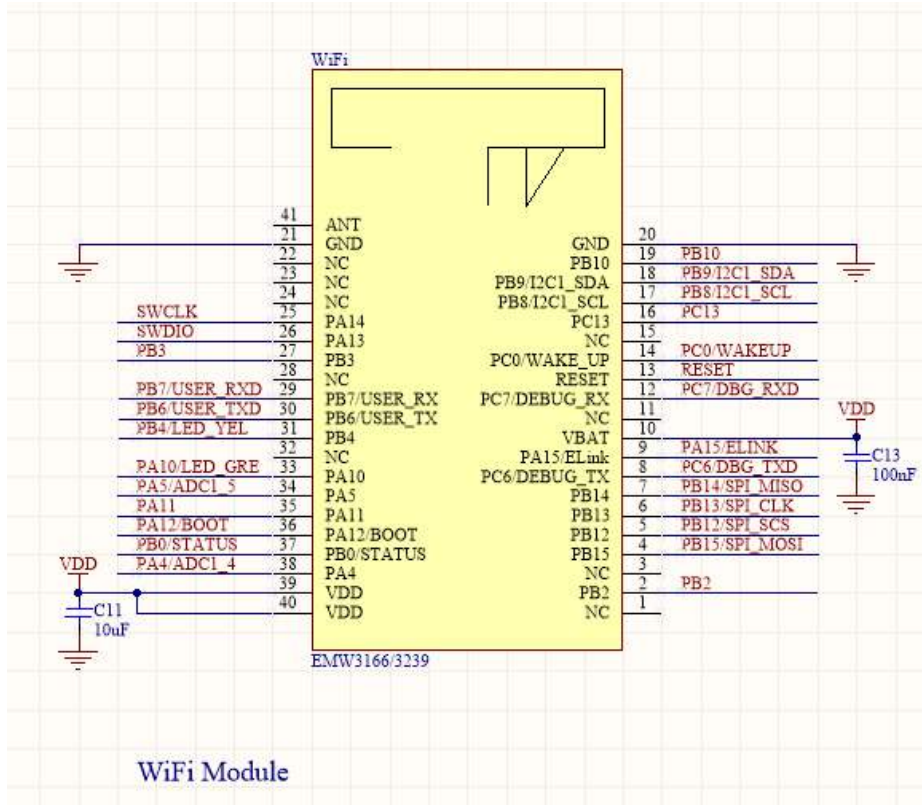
WiFi

41 ANT
21 GND
22 NC
23 NC
24 NC
SWCLK 25 PA14
SWDIO 26 PA13
PB3 27 PB3
28 NC
PB7/USER_RXD 29 PB7/USER_RX
PB6/USER_TXD 30 PB6/USER_TX
PB4/LED_YEL 31 PB4
32 NC
PA10/LED_GRE 33 PA10
PA5/ADC1_5 34 PA5
PA11 35 PA11
PA12/BOOT 36 PA12/BOOT
PB0/STATUS 37 PB0/STATUS
PA4/ADC1_4 38 PA4
VDD
39 VDD
40 VDD
C11
10uF

GND 20
PB10 19 PB10
PB9/I2C1_SDA 18 PB9/I2C1_SDA
PB8/I2C1_SCL 17 PB8/I2C1_SCL
PC13 16 PC13
NC 15
PC0/WAKE_UP 14 PC0/WAKEUP
RESET 13 RESET
PC7/DEBUG_RX 12 PC7/DBG_RXD
NC 11
VBAT 10
VDD
PA15/ELink 9 PA15/ELINK
PC6/DEBUG_TX 8 PC6/DBG_TXD
PB14 7 PB14/SPI_MISO
PB13 6 PB13/SPI_CLK
PB12 5 PB12/SPI_SCS
PB15 4 PB15/SPI_MOSI
NC 3
PB2 2 PB2
NC 1
C13
100nF

EMW3166/3239

WiFi Module